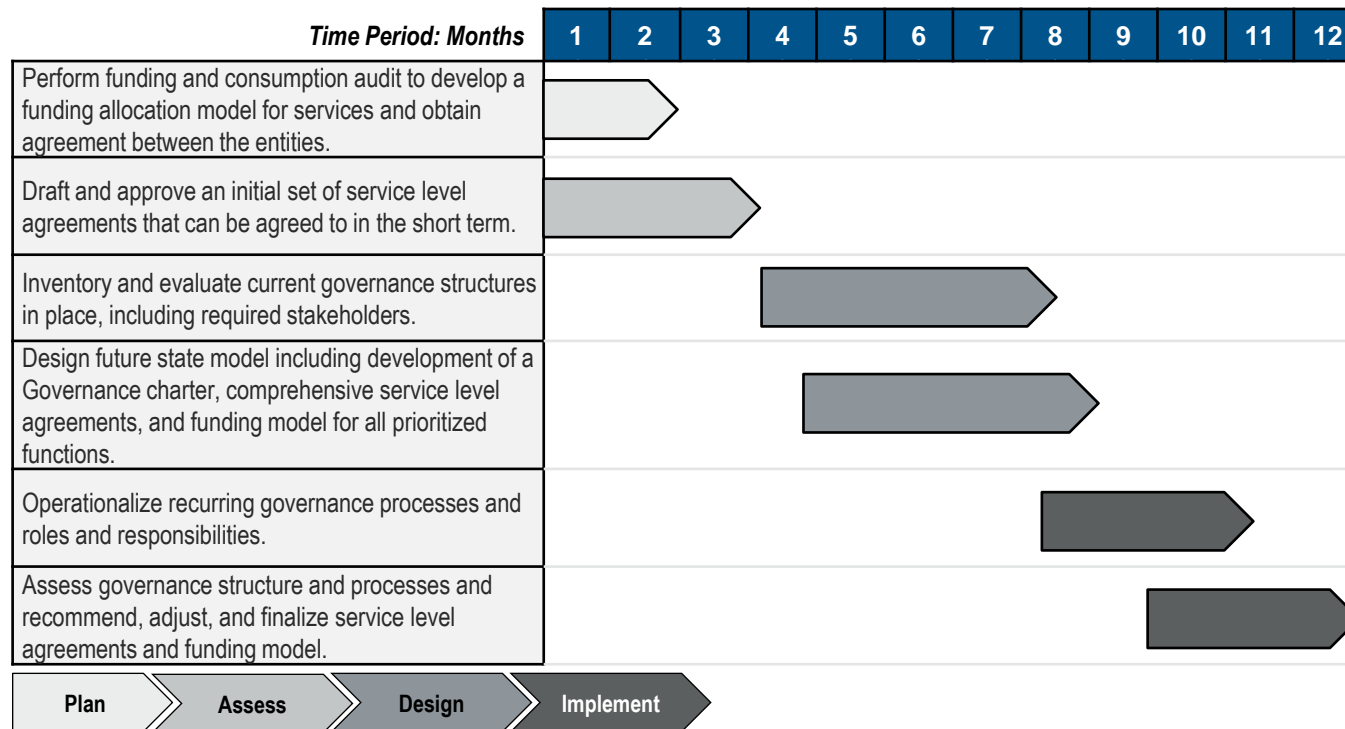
| Time Period: Months | 1 | 2 | 3 | 4 | 5 | 6 | 7 | 8 | 9 | 10 | 11 | 12 |
|---|---|---|---|---|---|---|---|---|---|---|---|---|
| Perform funding and consumption audit to develop a funding allocation model for services and obtain agreement between the entities. | | | | | | | | | | | | |
| Draft and approve an initial set of service level agreements that can be agreed to in the short term. | | | | | | | | | | | | |
| Inventory and evaluate current governance structures in place, including required stakeholders. | | | | | | | | | | | | |
| Design future state model including development of a Governance charter, comprehensive service level agreements, and funding model for all prioritized functions. | | | | | | | | | | | | |
| Operationalize recurring governance processes and roles and responsibilities. | | | | | | | | | | | | |
| Assess governance structure and processes and recommend, adjust, and finalize service level agreements and funding model. | | | | | | | | | | | | |

Plan
Assess
Design
Implement